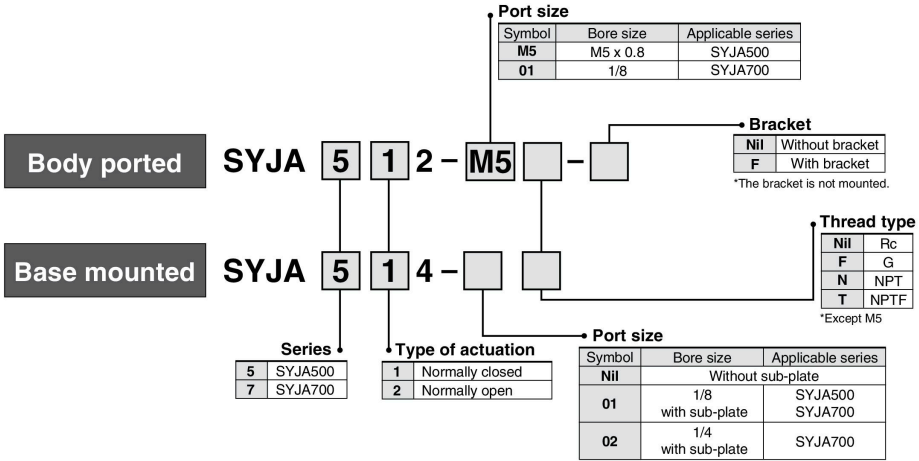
Port size

| Symbol | Bore size | Applicable series |
|---|---|---|
| M5 | M5 x 0.8 | SYJA500 |
| 01 | 1/8 | SYJA700 |

Body ported SYJA 5 1 2 – M5 –

Bracket

| Nil | Without bracket |
|---|---|
| F | With bracket |

*The bracket is not mounted.

Thread type

| Nil | Rc |
|---|---|
| F | G |
| N | NPT |
| T | NPTF |

*Except M5

Base mounted SYJA 5 1 4 –

Series

| 5 | SYJA500 |
|---|---|
| 7 | SYJA700 |

Type of actuation

| 1 | Normally closed |
|---|---|
| 2 | Normally open |

Port size

| Symbol | Bore size | Applicable series |
|---|---|---|
| Nil | Without sub-plate | |
| 01 | 1/8 with sub-plate | SYJA500 SYJA700 |
| 02 | 1/4 with sub-plate | SYJA700 |